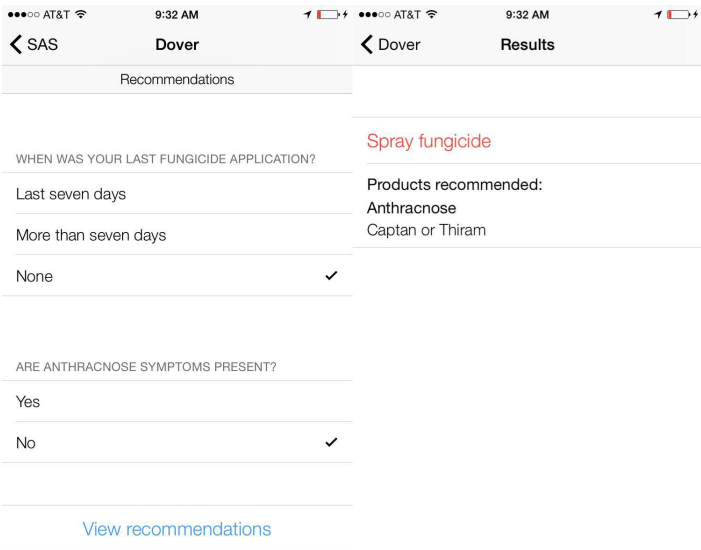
●●●○○ AT&T 9:32 AM

SAS Dover

Recommendations

WHEN WAS YOUR LAST FUNGICIDE APPLICATION?

Last seven days

More than seven days

None ✔

ARE ANTHRACNOSE SYMPTOMS PRESENT?

Yes

No ✔

View recommendations

●●●○○ AT&T 9:32 AM

Dover Results

Spray fungicide

Products recommended:
Anthracnose
Captan or Thiram